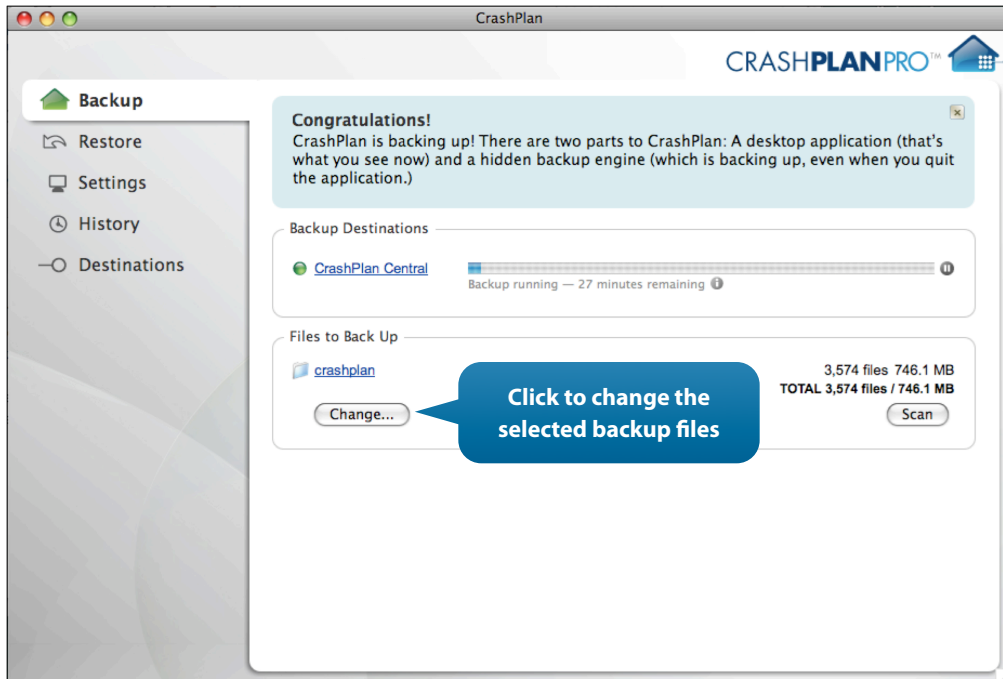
CrashPlan

CRASHPLANPRO™

Backup

Restore

Settings

History

Destinations

Congratulations!
CrashPlan is backing up! There are two parts to CrashPlan: A desktop application (that's what you see now) and a hidden backup engine (which is backing up, even when you quit the application.)

Backup Destinations

CrashPlan Central

Backup running — 27 minutes remaining

Files to Back Up

crashplan

3,574 files 746.1 MB
TOTAL 3,574 files / 746.1 MB

Change...

Scan

Click to change the selected backup files